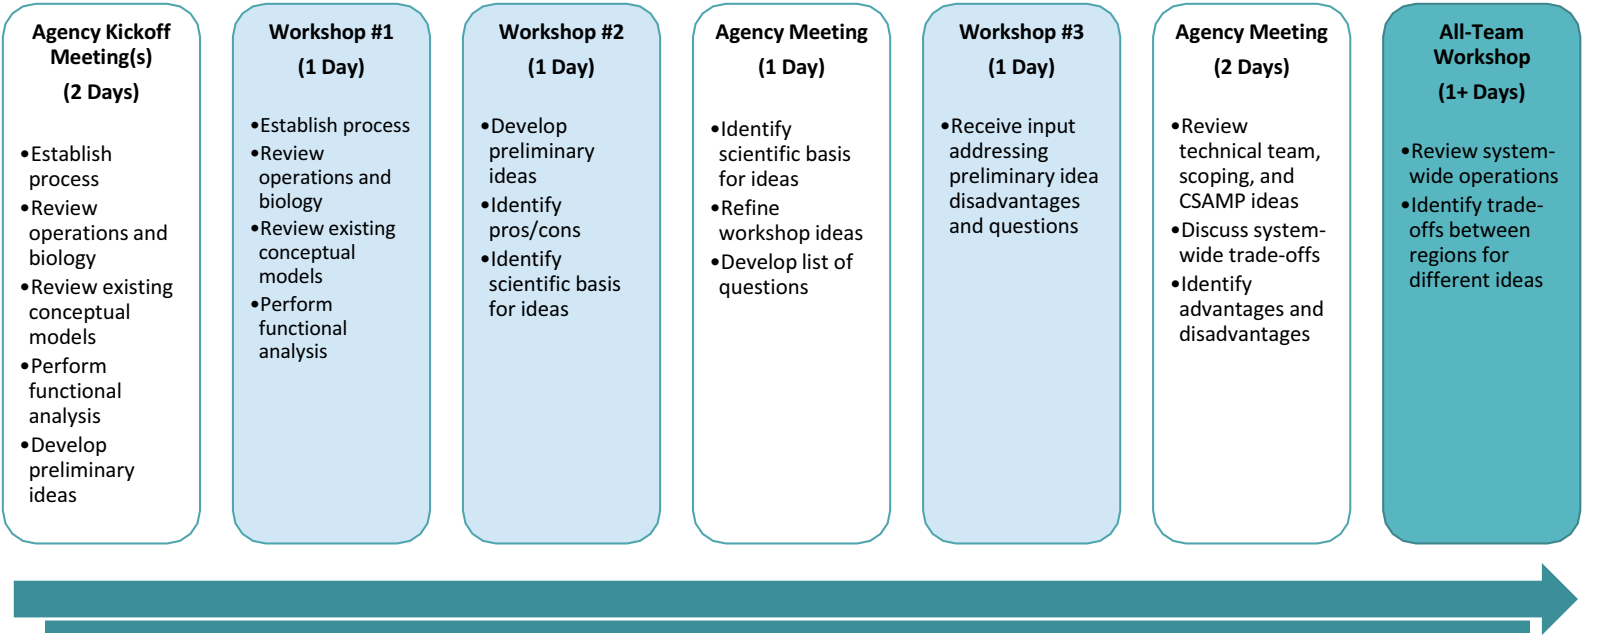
Agency Kickoff Meeting(s)
(2 Days)

•Establish process
•Review operations and biology
•Review existing conceptual models
•Perform functional analysis
•Develop preliminary ideas

Workshop #1
(1 Day)

•Establish process
•Review operations and biology
•Review existing conceptual models
•Perform functional analysis

Workshop #2
(1 Day)

•Develop preliminary ideas
•Identify pros/cons
•Identify scientific basis for ideas

Agency Meeting
(1 Day)

•Identify scientific basis for ideas
•Refine workshop ideas
•Develop list of questions

Workshop #3
(1 Day)

•Receive input addressing preliminary idea disadvantages and questions

Agency Meeting
(2 Days)

•Review technical team, scoping, and CSAMP ideas
•Discuss system-wide trade-offs
•Identify advantages and disadvantages

All-Team Workshop
(1+ Days)

•Review system-wide operations
•Identify trade-offs between regions for different ideas